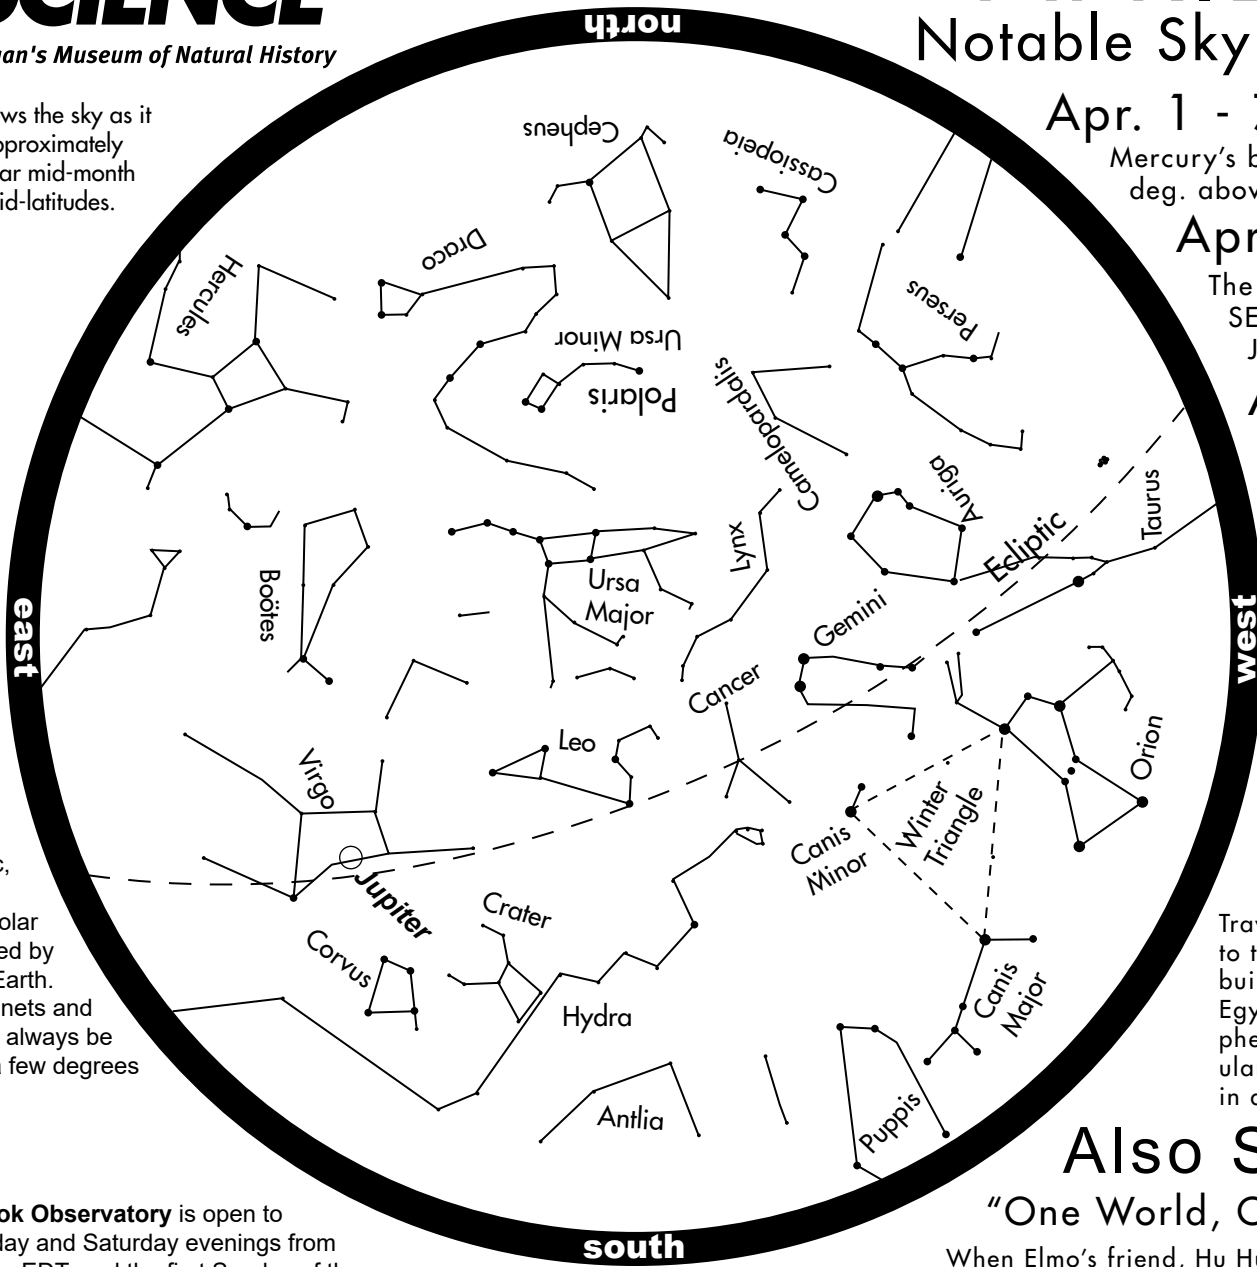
an's Museum of Natural History

ws the sky as it
pproximately
ar mid-month
id-latitudes.

north

Notable Sky

Apr. 1 -
Mercury's b
deg. abov

Apr
The
SE
J

A

Cepheus
Cassiopeia
Draco
Hercules
Perseus
Ursa Minor
Polaris
Camelopardalis
Auriga
Taurus
Ecliptic
Lynx
Boötes
Ursa Major
Gemini
east
west
Cancer
Orion
Leo
Virgo
Canis Minor
Winter Triangle
Jupiter
Crater
Corvus
Canis Major
Hydra
Antlia
Puppis

olar
ed by
Earth.
nets and
always be
few degrees

Trav
to t
bui
Egy
phe
ula
in c

Also S
"One World, C

ok Observatory is open to
day and Saturday evenings from

south

When Elmo's friend, Hu Hu